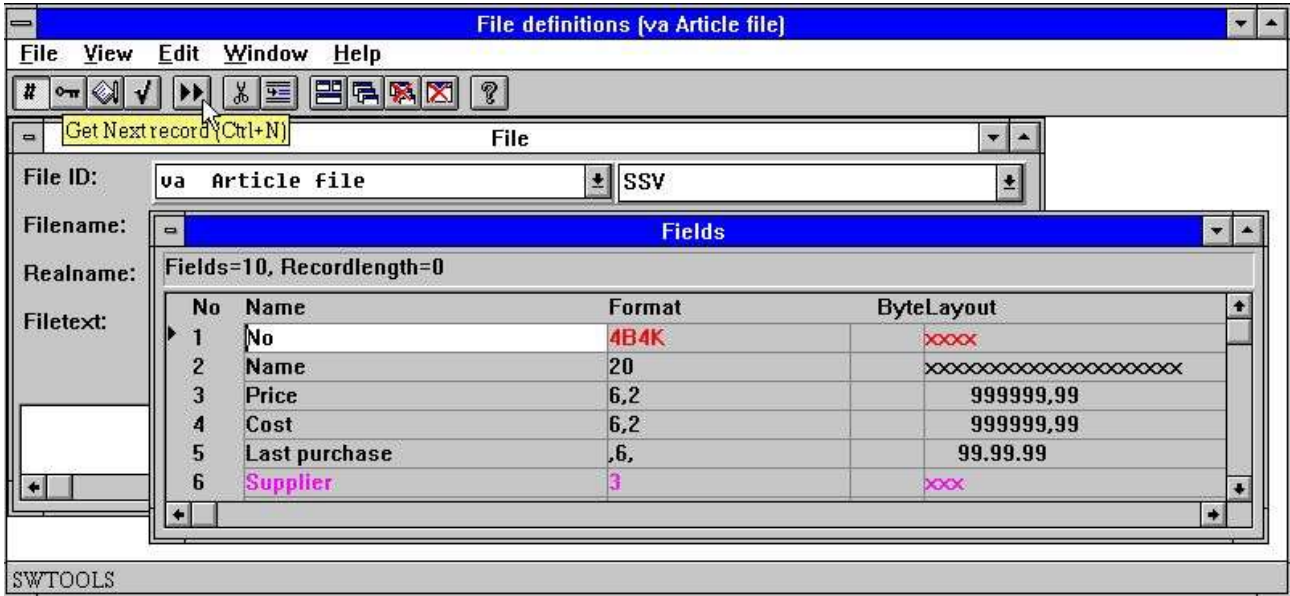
File definitions (va Article file)

File View Edit Window Help

#

Get Next record (Ctrl+N)

File

File ID: va Article file SSV

Filename:

Realname:

Filetext:

Fields

Fields=10, Recordlength=0

| No | Name | Format | ByteLayout |
|---|---|---|---|
| 1 | No | 4B4K | xxxx |
| 2 | Name | 20 | xxxxxxxxxxxxxxxxxxxx |
| 3 | Price | 6,2 | 999999,99 |
| 4 | Cost | 6,2 | 999999,99 |
| 5 | Last purchase | ,6, | 99.99.99 |
| 6 | Supplier | 3 | xxx |

SWTOOLS